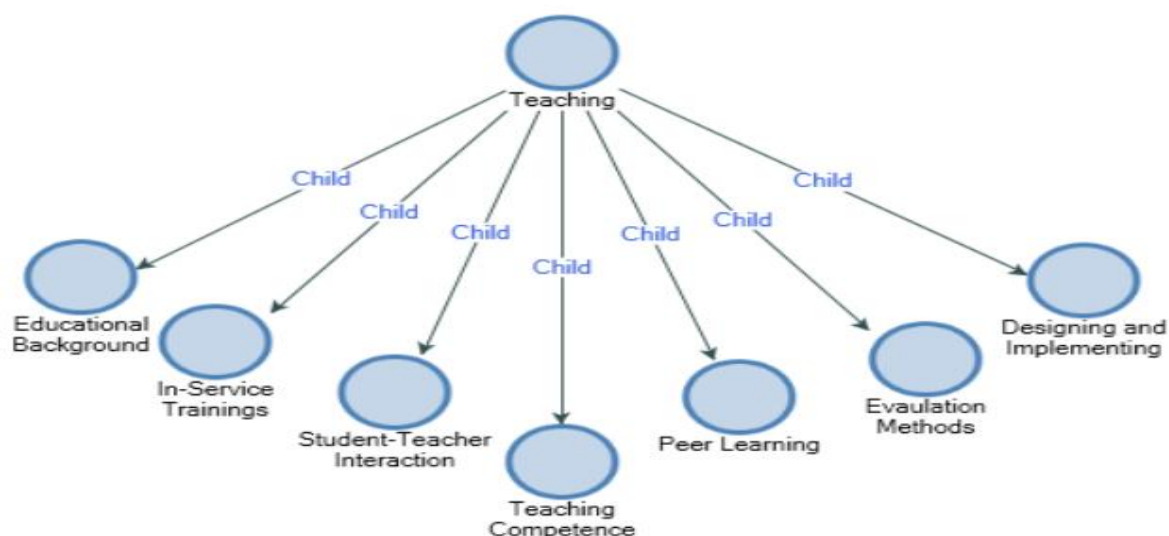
Teaching

Child
Child
Child
Child
Child
Child
Child

Educational Background

In-Service Trainings

Student-Teacher Interaction

Teaching Competence

Peer Learning

Evaulation Methods

Designing and Implementing